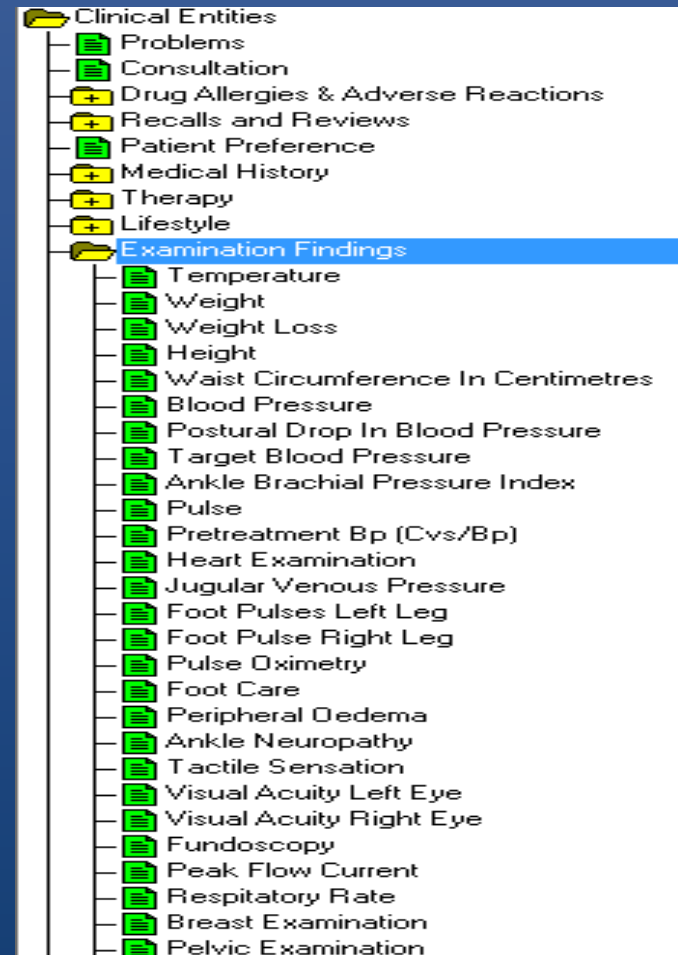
Clinical Entities
Problems
Consultation
Drug Allergies & Adverse Reactions
Recalls and Reviews
Patient Preference
Medical History
Therapy
Lifestyle
Examination Findings
Temperature
Weight
Weight Loss
Height
Waist Circumference In Centimetres
Blood Pressure
Postural Drop In Blood Pressure
Target Blood Pressure
Ankle Brachial Pressure Index
Pulse
Pretreatment Bp (Cvs/Bp)
Heart Examination
Jugular Venous Pressure
Foot Pulses Left Leg
Foot Pulse Right Leg
Pulse Oximetry
Foot Care
Peripheral Oedema
Ankle Neuropathy
Tactile Sensation
Visual Acuity Left Eye
Visual Acuity Right Eye
Fundoscopy
Peak Flow Current
Respiratory Rate
Breast Examination
Pelvic Examination